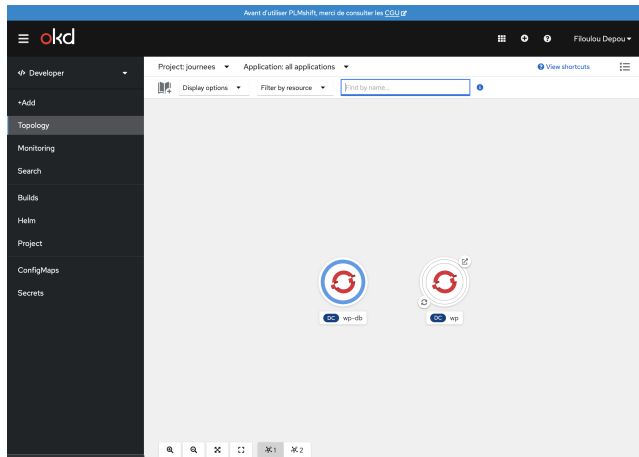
Avant d'utiliser PLMshift, merci de consulter les CGU

okd

Filoulou Depou

Developer

+Add

Topology

Monitoring

Search

Builds

Helm

Project

ConfigMaps

Secrets

Project: journees

Application: all applications

View shortcuts

Display options

Filter by resource

Find by name...

DC wp-db

DC wp

1

2